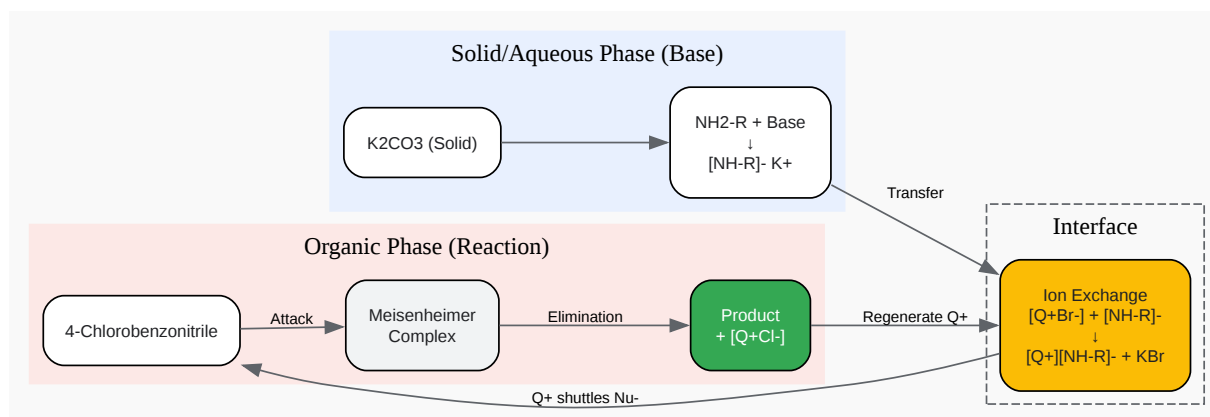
Solid/Aqueous Phase (Base)

K2CO3 (Solid)

NH2-R + Base
↓
[NH-R]- K+

Transfer

Interface

Organic Phase (Reaction)

4-Chlorobenzonitrile

Attack

Meisenheimer Complex

Elimination

Product + [Q+Cl-]

Regenerate Q+

Ion Exchange
[Q+Br-] + [NH-R]-
↓
[Q+][NH-R]- + KBr

Q+ shuttles Nu-